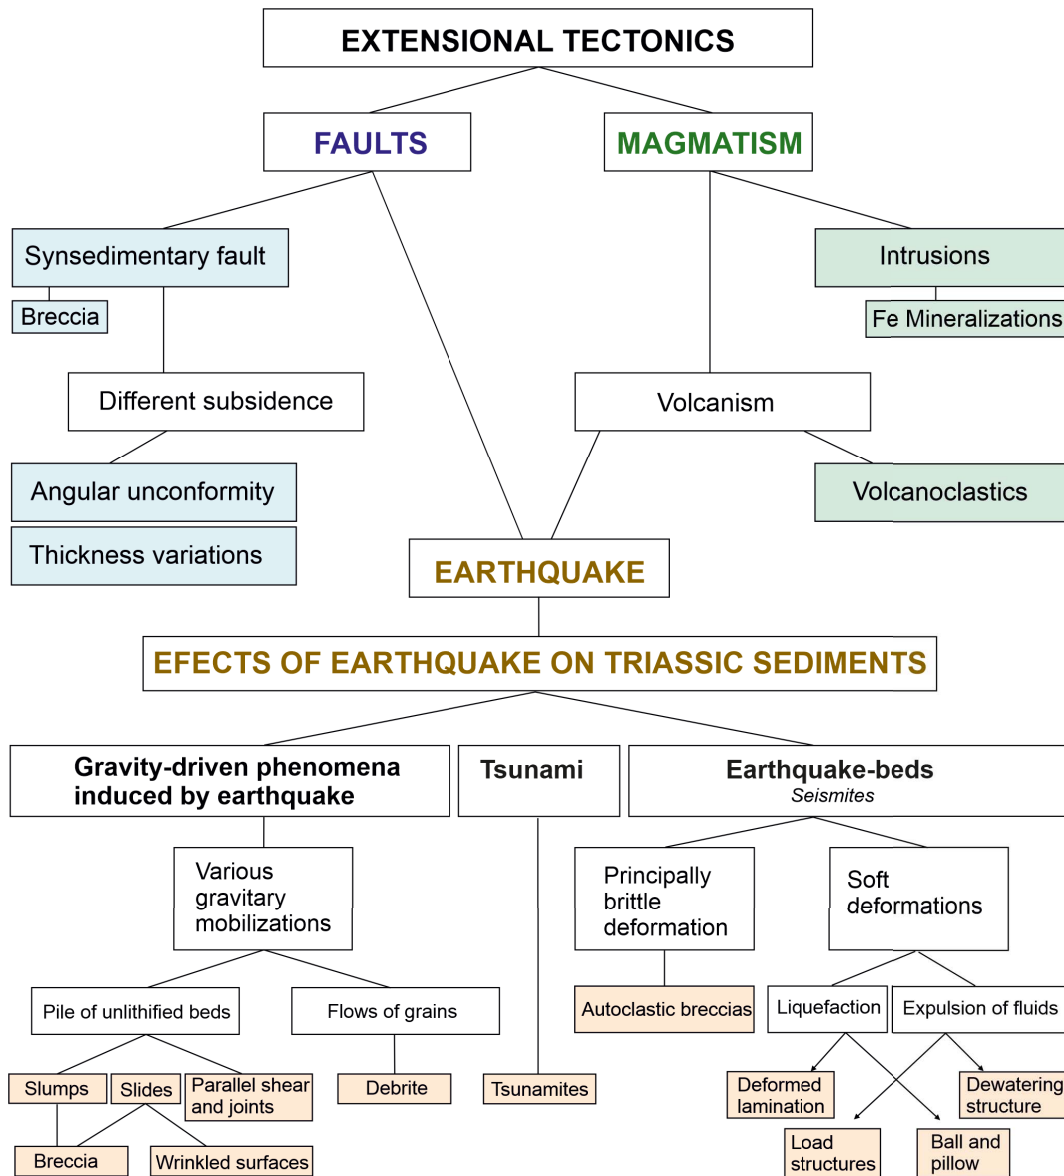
EXTENSIONAL TECTONICS

FAULTS

MAGMATISM

Synsedimentary fault

Breccia

Intrusions

Fe Mineralizations

Different subsidence

Volcanism

Angular unconformity

Thickness variations

Volcanoclastics

EARTHQUAKE

EFECTS OF EARTHQUAKE ON TRIASSIC SEDIMENTS

Gravity-driven phenomena induced by earthquake

Tsunami

Earthquake-beds
Seismites

Various gravitary mobilizations

Principally brittle deformation

Soft deformations

Pile of unlithified beds

Flows of grains

Autoclastic breccias

Liquefaction

Expulsion of fluids

Slumps

Slides

Parallel shear and joints

Debrite

Tsunamites

Deformed lamination

Dewatering structure

Breccia

Wrinkled surfaces

Load structures

Ball and pillow